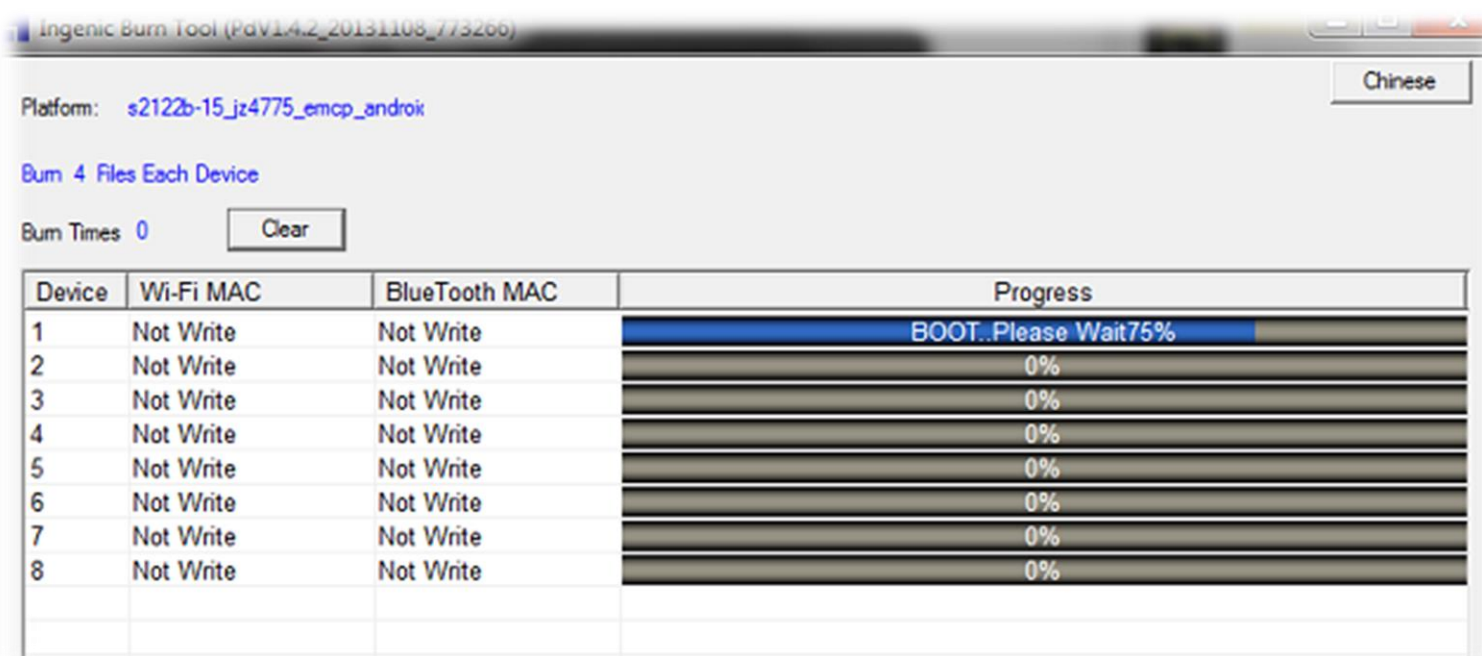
Ingenic Burn Tool (PdV1.4.2_20131108_773266)

Chinese

Platform: s2122b-15_jz4775_emcp_androi

Burn 4 Files Each Device

Burn Times 0

Clear

| Device | Wi-Fi MAC | BlueTooth MAC | Progress |
|---|---|---|---|
| 1 | Not Write | Not Write | BOOT..Please Wait75% |
| 2 | Not Write | Not Write | 0% |
| 3 | Not Write | Not Write | 0% |
| 4 | Not Write | Not Write | 0% |
| 5 | Not Write | Not Write | 0% |
| 6 | Not Write | Not Write | 0% |
| 7 | Not Write | Not Write | 0% |
| 8 | Not Write | Not Write | 0% |